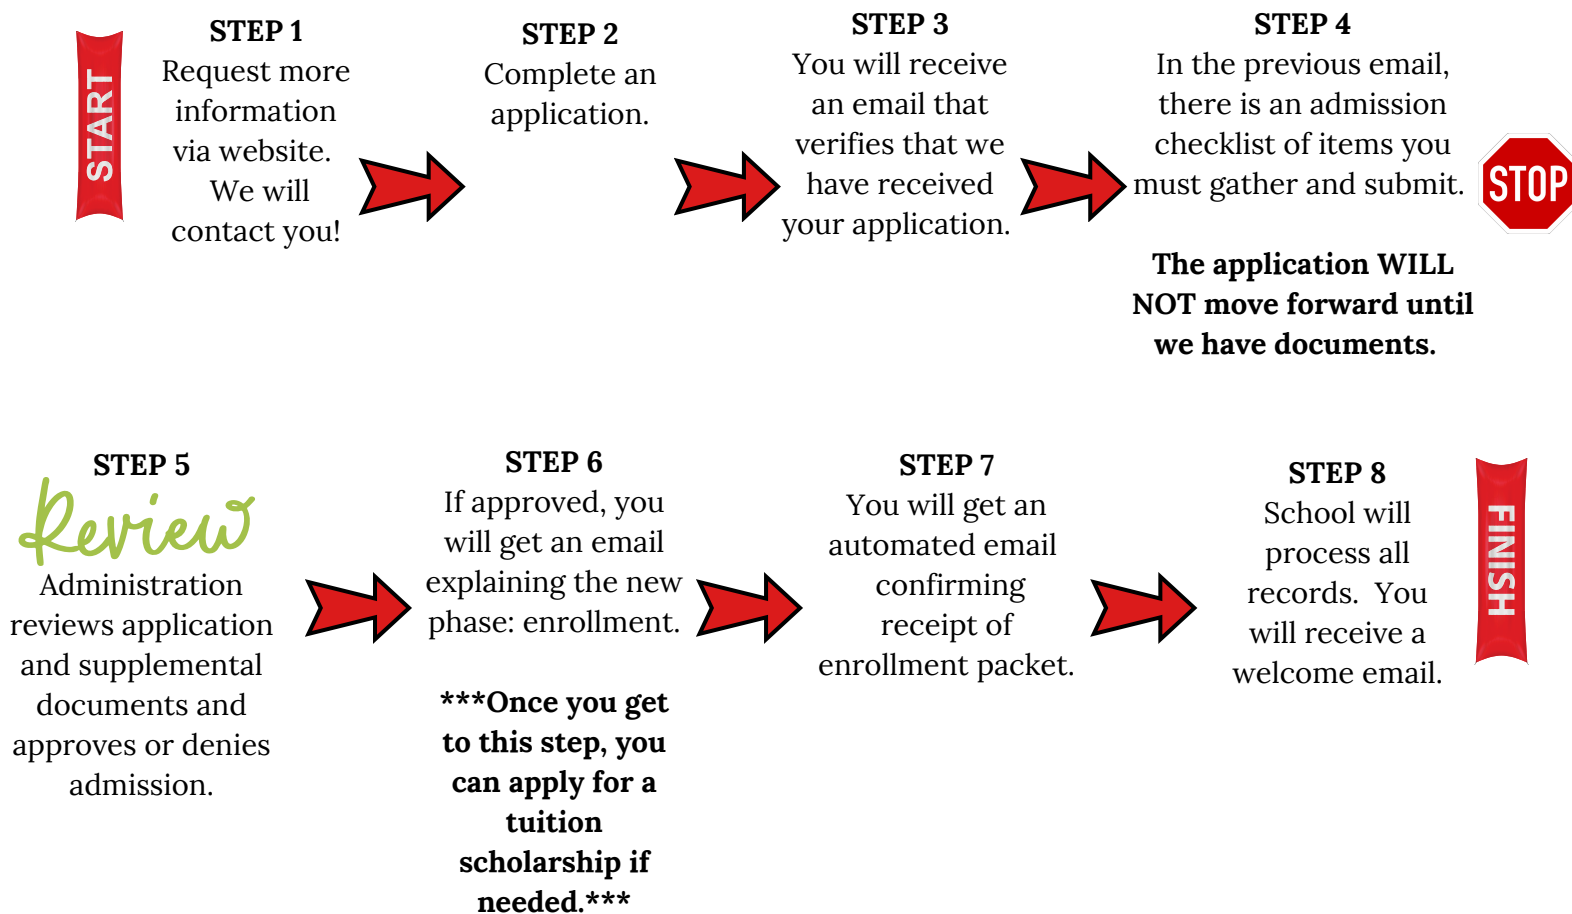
START

STEP 1
Request more information via website. We will contact you!

STEP 2
Complete an application.

STEP 3
You will receive an email that verifies that we have received your application.

STEP 4
In the previous email, there is an admission checklist of items you must gather and submit.

STOP

The application WILL NOT move forward until we have documents.

STEP 5
Review
Administration reviews application and supplemental documents and approves or denies admission.

STEP 6
If approved, you will get an email explaining the new phase: enrollment.

***Once you get to this step, you can apply for a tuition scholarship if needed.***

STEP 7
You will get an automated email confirming receipt of enrollment packet.

STEP 8
School will process all records. You will receive a welcome email.

FINISH